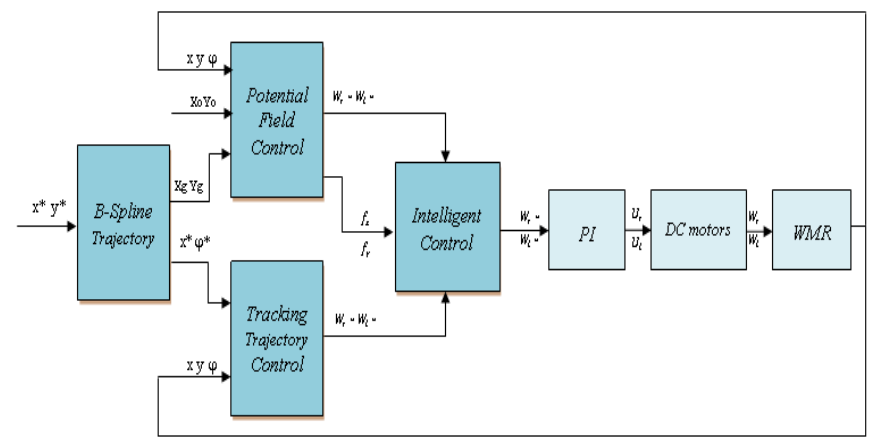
x y φ

XoYo

Potential Field Control

$W_r * W_l *$

x* y*

B-Spline Trajectory

Xg Yg

x* φ*

$f_s$

$f_r$

Intelligent Control

$W_r *$

$W_l *$

PI

$U_r$

$U_l$

DC motors

$W_r$

$W_l$

WMR

Tracking Trajectory Control

$W_r * W_l *$

x y φ